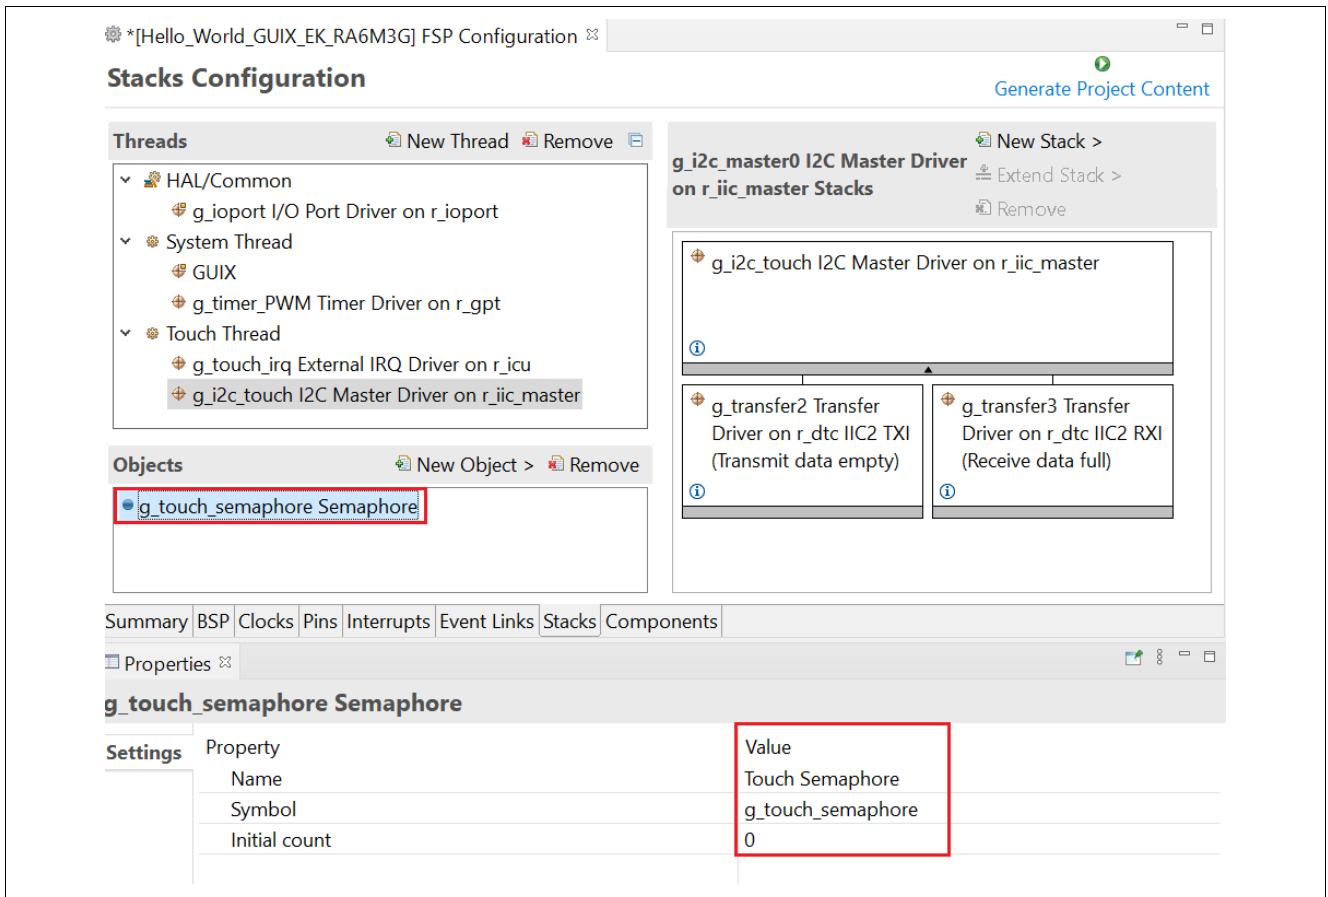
*[Hello_World_GUIX_EK_RA6M3G] FSP Configuration

Stacks Configuration

Generate Project Content

Threads New Thread Remove

HAL/Common
g_ioport I/O Port Driver on r_ioport
System Thread
GUIX
g_timer_PWM Timer Driver on r_gpt
Touch Thread
g_touch_irq External IRQ Driver on r_icu
g_i2c_touch I2C Master Driver on r_iic_master

g_i2c_master0 I2C Master Driver on r_iic_master Stacks

New Stack >
Extend Stack >
Remove

g_i2c_touch I2C Master Driver on r_iic_master

g_transfer2 Transfer Driver on r_dtc IIC2 TXI (Transmit data empty)

g_transfer3 Transfer Driver on r_dtc IIC2 RXI (Receive data full)

Objects New Object > Remove

g_touch_semaphore Semaphore

Summary BSP Clocks Pins Interrupts Event Links Stacks Components

Properties

g_touch_semaphore Semaphore

Settings

| Property | Value |
|---|---|
| Name | Touch Semaphore |
| Symbol | g_touch_semaphore |
| Initial count | 0 |